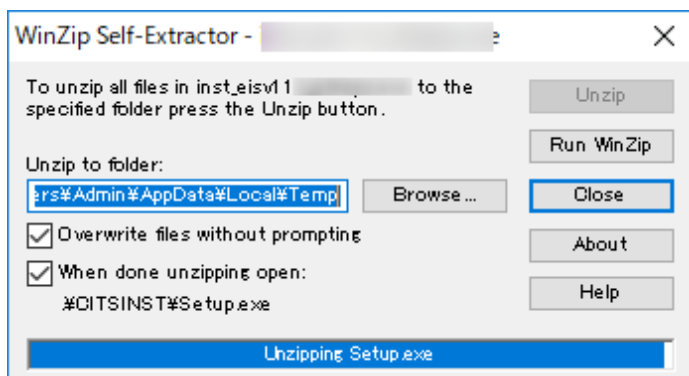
WinZip Self-Extractor - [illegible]e

To unzip all files in inst_eisv11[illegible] to the specified folder press the Unzip button.

Unzip

Run WinZip

Unzip to folder:

ers¥Admin¥AppData¥Local¥Temp

Browse...

Close

Overwrite files without prompting

About

When done unzipping open:

¥CITSINST¥Setup.exe

Help

Unzipping Setup.exe